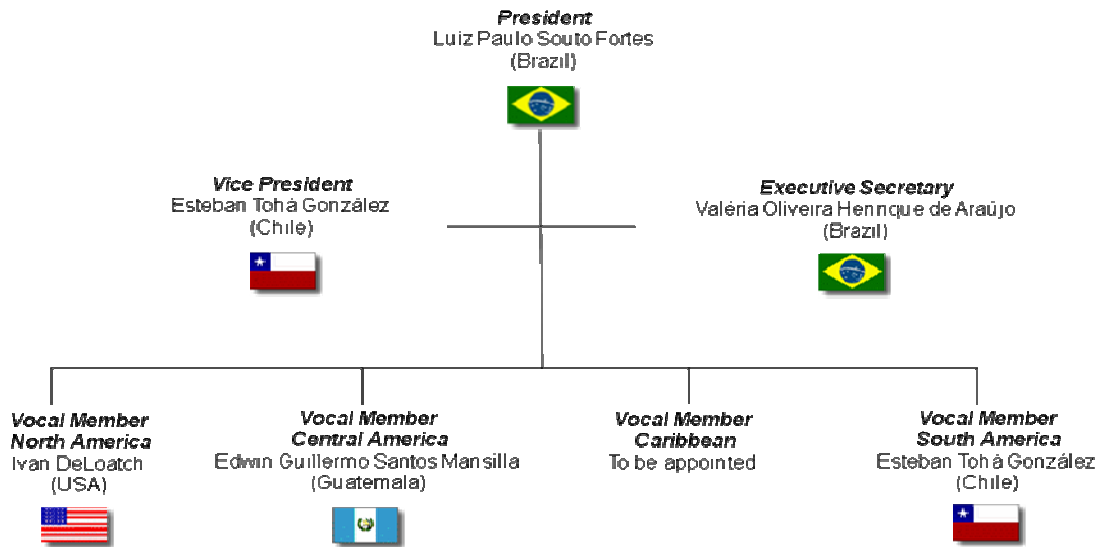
**President**
Luiz Paulo Souto Fortes
(Brazil)

**Vice President**
Esteban Tohá González
(Chile)

**Executive Secretary**
Valéria Oliveira Henrique de Araújo
(Brazil)

**Vocal Member North America**
Ivan DeLoatch
(USA)

**Vocal Member Central America**
Edwin Guillermo Santos Mansilla
(Guatemala)

**Vocal Member Caribbean**
To be appointed

**Vocal Member South America**
Esteban Tohá González
(Chile)